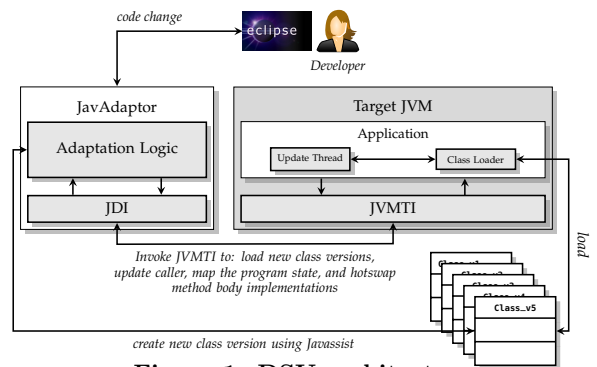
code change

eclipse

Developer

JavAdaptor

Adaptation Logic

JDI

Target JVM

Application

Update Thread

Class Loader

JVMTI

Invoke JVMTI to: load new class versions, update caller, map the program state, and hotswap method body implementations

load

Class_v1

Class_v2

Class_v3

Class_v4

Class_v5

create new class version using Javassist

Figure 1: DSU architecture